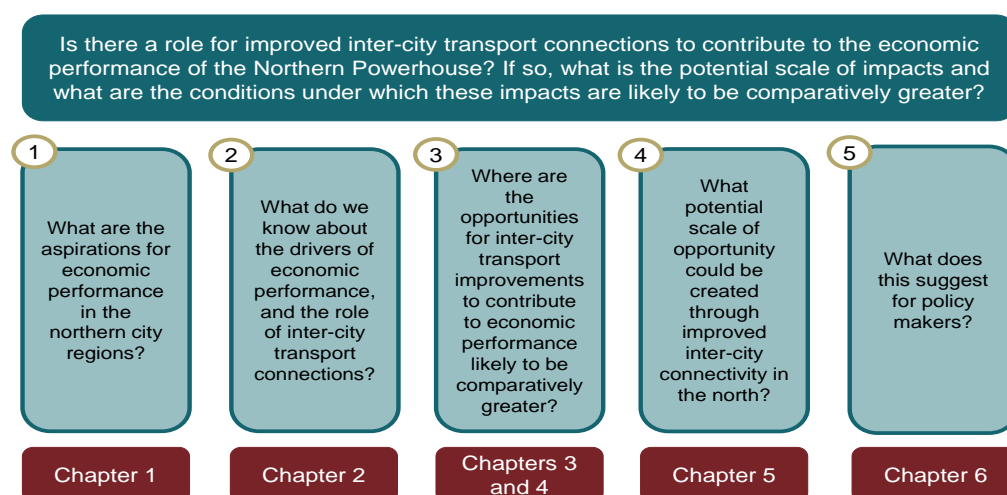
Is there a role for improved inter-city transport connections to contribute to the economic performance of the Northern Powerhouse? If so, what is the potential scale of impacts and what are the conditions under which these impacts are likely to be comparatively greater?

1

What are the aspirations for economic performance in the northern city regions?

Chapter 1

2

What do we know about the drivers of economic performance, and the role of inter-city transport connections?

Chapter 2

3

Where are the opportunities for inter-city transport improvements to contribute to economic performance likely to be comparatively greater?

Chapters 3 and 4

4

What potential scale of opportunity could be created through improved inter-city connectivity in the north?

Chapter 5

5

What does this suggest for policy makers?

Chapter 6